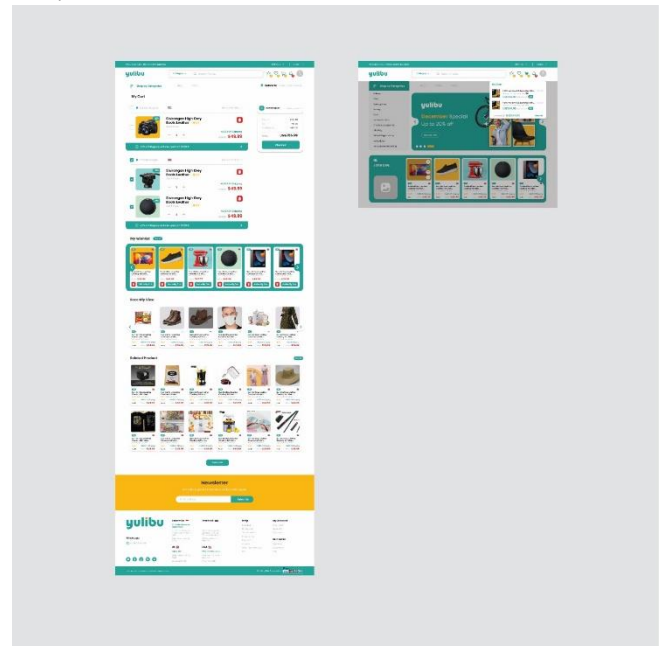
yulibu

My Cart

Dolungan High Grey Book Leather

$49.99

Dolungan High Grey Book Leather

$49.99

Dolungan High Grey Book Leather

$49.99

Checkout

My Wishlist

Recently View

Related Product

Newsletter

yulibu

yulibu

yulibu

Denenlasin Special Up to 50% off